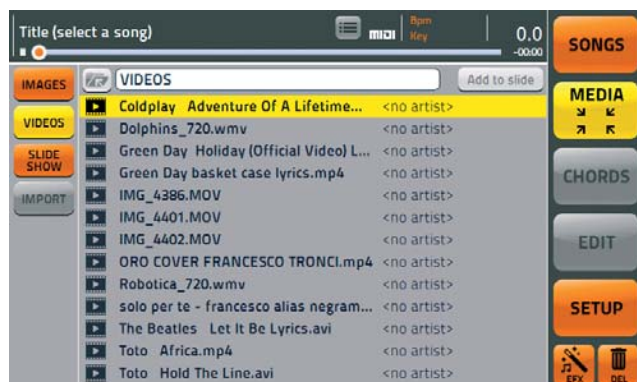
Title (select a song)
midi
Bpm
Key
0.0
-00:00

SONGS
MEDIA
CHORDS
EDIT
SETUP
EFX
DEL

IMAGES
VIDEOS
SLIDE SHOW
IMPORT

VIDEOS
Add to slide

| | |
|---|---|
| Coldplay Adventure Of A Lifetime... | <no artist> |
| Dolphins_720.wmv | <no artist> |
| Green Day Holiday (Official Video) L... | <no artist> |
| Green Day basket case lyrics.mp4 | <no artist> |
| IMG_4386.MOV | <no artist> |
| IMG_4401.MOV | <no artist> |
| IMG_4402.MOV | <no artist> |
| ORO COVER FRANCESCO TRONCI.mp4 | <no artist> |
| Robotica_720.wmv | <no artist> |
| solo per te - francesco alias negram... | <no artist> |
| The Beatles Let It Be Lyrics.avi | <no artist> |
| Toto Africa.mp4 | <no artist> |
| Toto Hold The Line.avi | <no artist> |